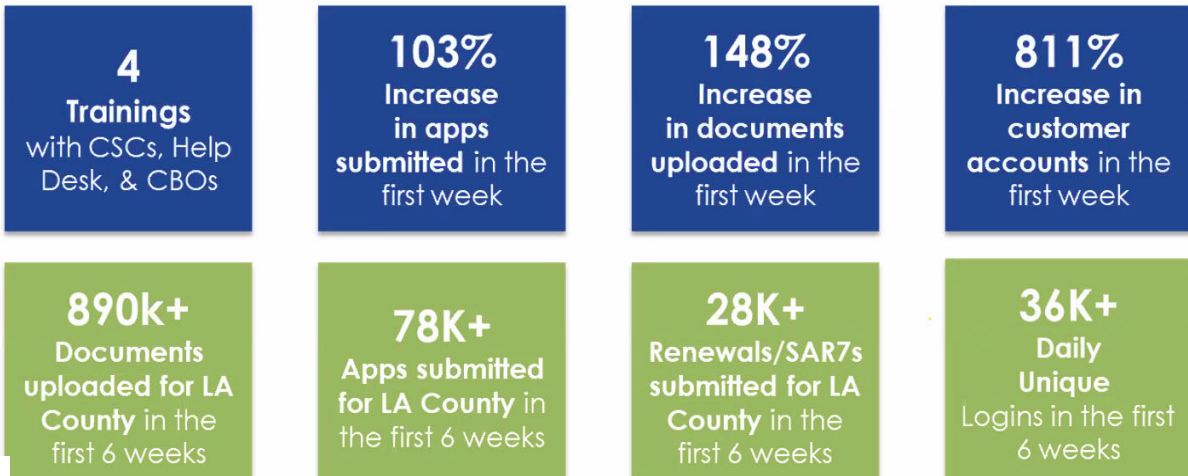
4
Trainings
with CSCs, Help Desk, & CBOs

103%
Increase in apps submitted in the first week

148%
Increase in documents uploaded in the first week

811%
Increase in customer accounts in the first week

890k+
Documents uploaded for LA County in the first 6 weeks

78K+
Apps submitted for LA County in the first 6 weeks

28K+
Renewals/SAR7s submitted for LA County in the first 6 weeks

36K+
Daily Unique
Logins in the first 6 weeks